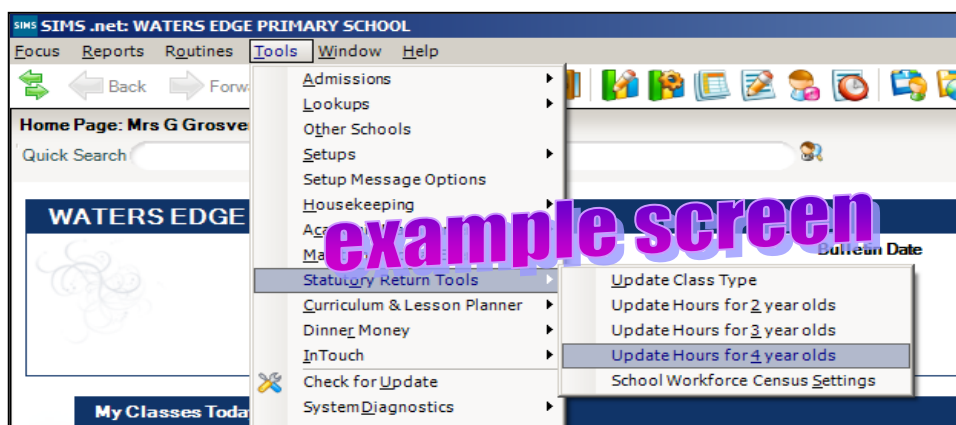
SIMS SIMS .net: WATERS EDGE PRIMARY SCHOOL

Focus Reports Routines Tools Window Help

Back Forw

Home Page: Mrs G Grosve

Quick Search

WATERS EDGE

Bulletin Date

My Classes Toda

Admissions
Lookups
Other Schools
Setups
Setup Message Options
Housekeeping
Aca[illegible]
Ma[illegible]
Statutory Return Tools
Curriculum & Lesson Planner
Dinner Money
InTouch
Check for Update
System Diagnostics

Update Class Type
Update Hours for 2 year olds
Update Hours for 3 year olds
Update Hours for 4 year olds
School Workforce Census Settings

example screen